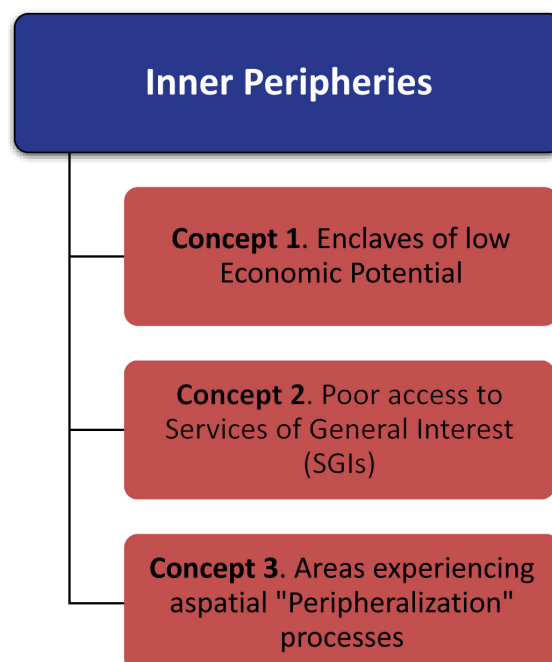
Inner Peripheries

**Concept 1**. Enclaves of low Economic Potential

**Concept 2**. Poor access to Services of General Interest (SGIs)

**Concept 3**. Areas experiencing aspatial "Peripheralization" processes